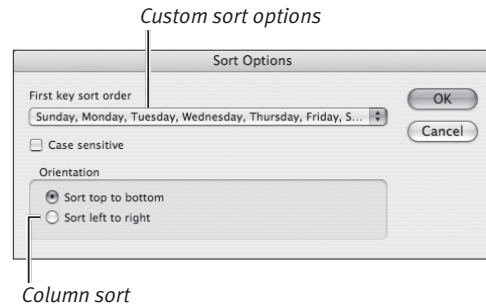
Custom sort options

Sort Options

First key sort order

Sunday, Monday, Tuesday, Wednesday, Thursday, Friday, S...

OK

Cancel

Case sensitive

Orientation

Sort top to bottom

Sort left to right

Column sort